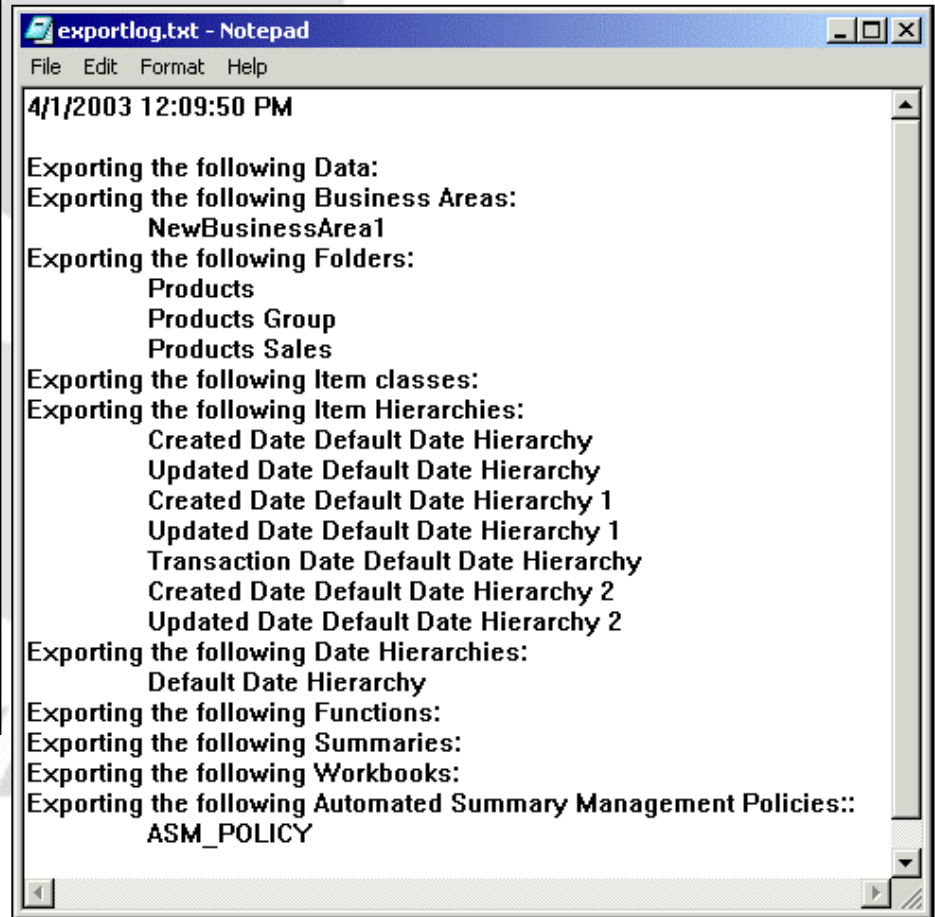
exportlog.txt - Notepad

File Edit Format Help

4/1/2003 12:09:50 PM

Exporting the following Data:
Exporting the following Business Areas:
NewBusinessArea1
Exporting the following Folders:
Products
Products Group
Products Sales
Exporting the following Item classes:
Exporting the following Item Hierarchies:
Created Date Default Date Hierarchy
Updated Date Default Date Hierarchy
Created Date Default Date Hierarchy 1
Updated Date Default Date Hierarchy 1
Transaction Date Default Date Hierarchy
Created Date Default Date Hierarchy 2
Updated Date Default Date Hierarchy 2
Exporting the following Date Hierarchies:
Default Date Hierarchy
Exporting the following Functions:
Exporting the following Summaries:
Exporting the following Workbooks:
Exporting the following Automated Summary Management Policies::
ASM_POLICY